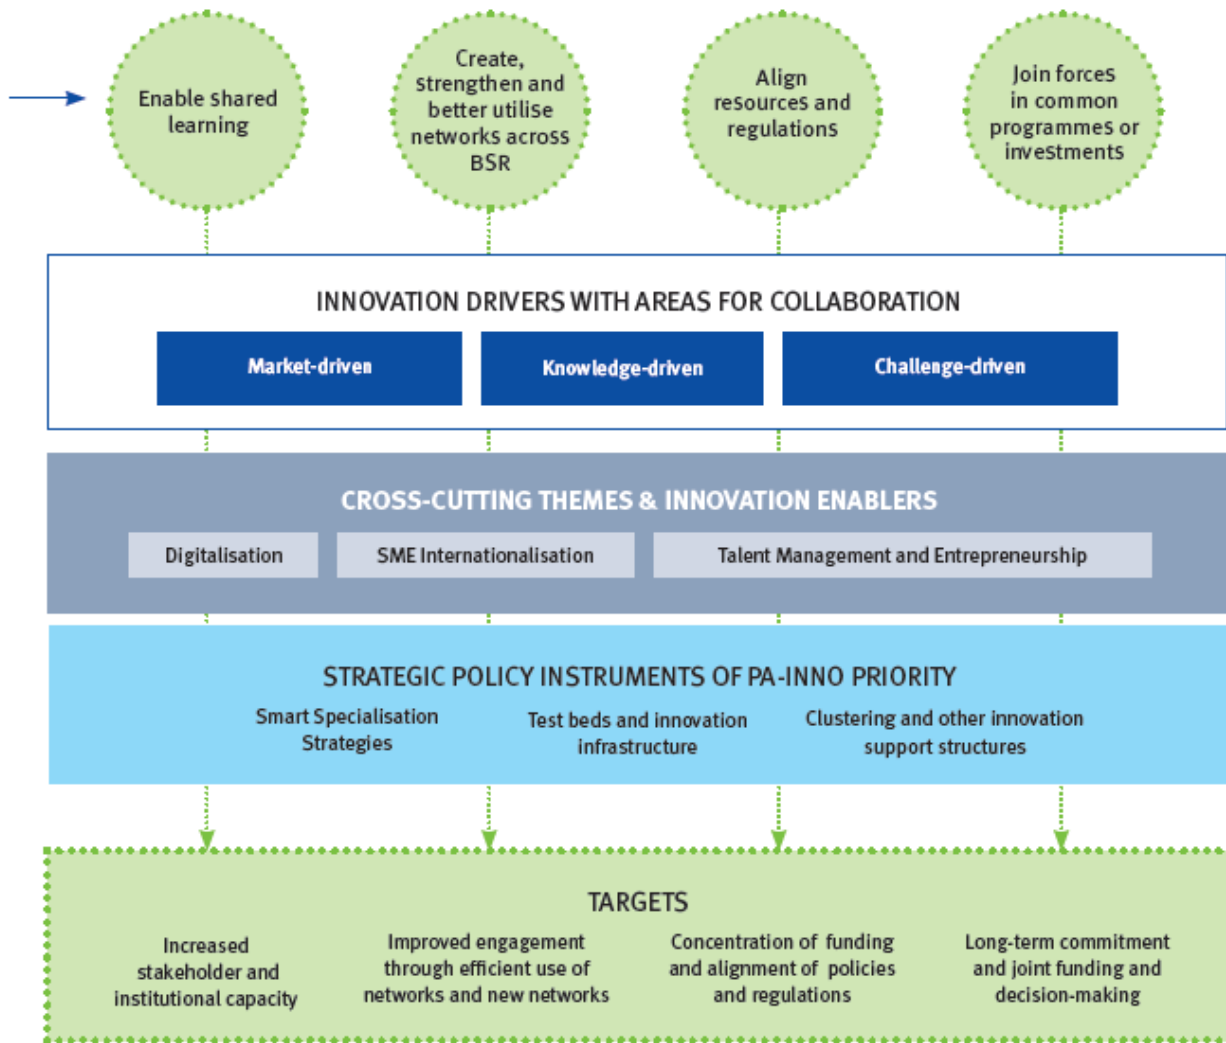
Enable shared learning

Create, strengthen and better utilise networks across BSR

Align resources and regulations

Join forces in common programmes or investments

INNOVATION DRIVERS WITH AREAS FOR COLLABORATION

Market-driven

Knowledge-driven

Challenge-driven

CROSS-CUTTING THEMES & INNOVATION ENABLERS

Digitalisation

SME Internationalisation

Talent Management and Entrepreneurship

STRATEGIC POLICY INSTRUMENTS OF PA-INNO PRIORITY

Smart Specialisation Strategies

Test beds and innovation infrastructure

Clustering and other innovation support structures

TARGETS

Increased stakeholder and institutional capacity

Improved engagement through efficient use of networks and new networks

Concentration of funding and alignment of policies and regulations

Long-term commitment and joint funding and decision-making